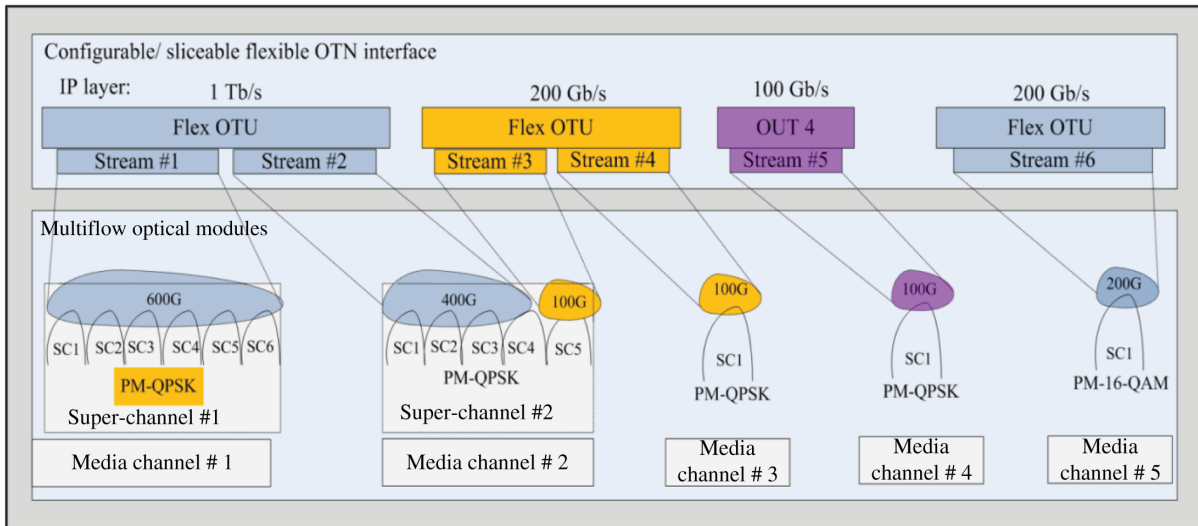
Configurable/ sliceable flexible OTN interface

IP layer: 1 Tb/s

Flex OTU

Stream #1 Stream #2

200 Gb/s

Flex OTU

Stream #3 Stream #4

100 Gb/s

OUT 4

Stream #5

200 Gb/s

Flex OTU

Stream #6

Multiflow optical modules

600G

SC1 SC2 SC3 SC4 SC5 SC6

PM-QPSK

Super-channel #1

400G

100G

SC1 SC2 SC3 SC4 SC5

PM-QPSK

Super-channel #2

100G

SC1

PM-QPSK

100G

SC1

PM-QPSK

200G

SC1

PM-16-QAM

Media channel # 1

Media channel # 2

Media channel # 3

Media channel # 4

Media channel # 5